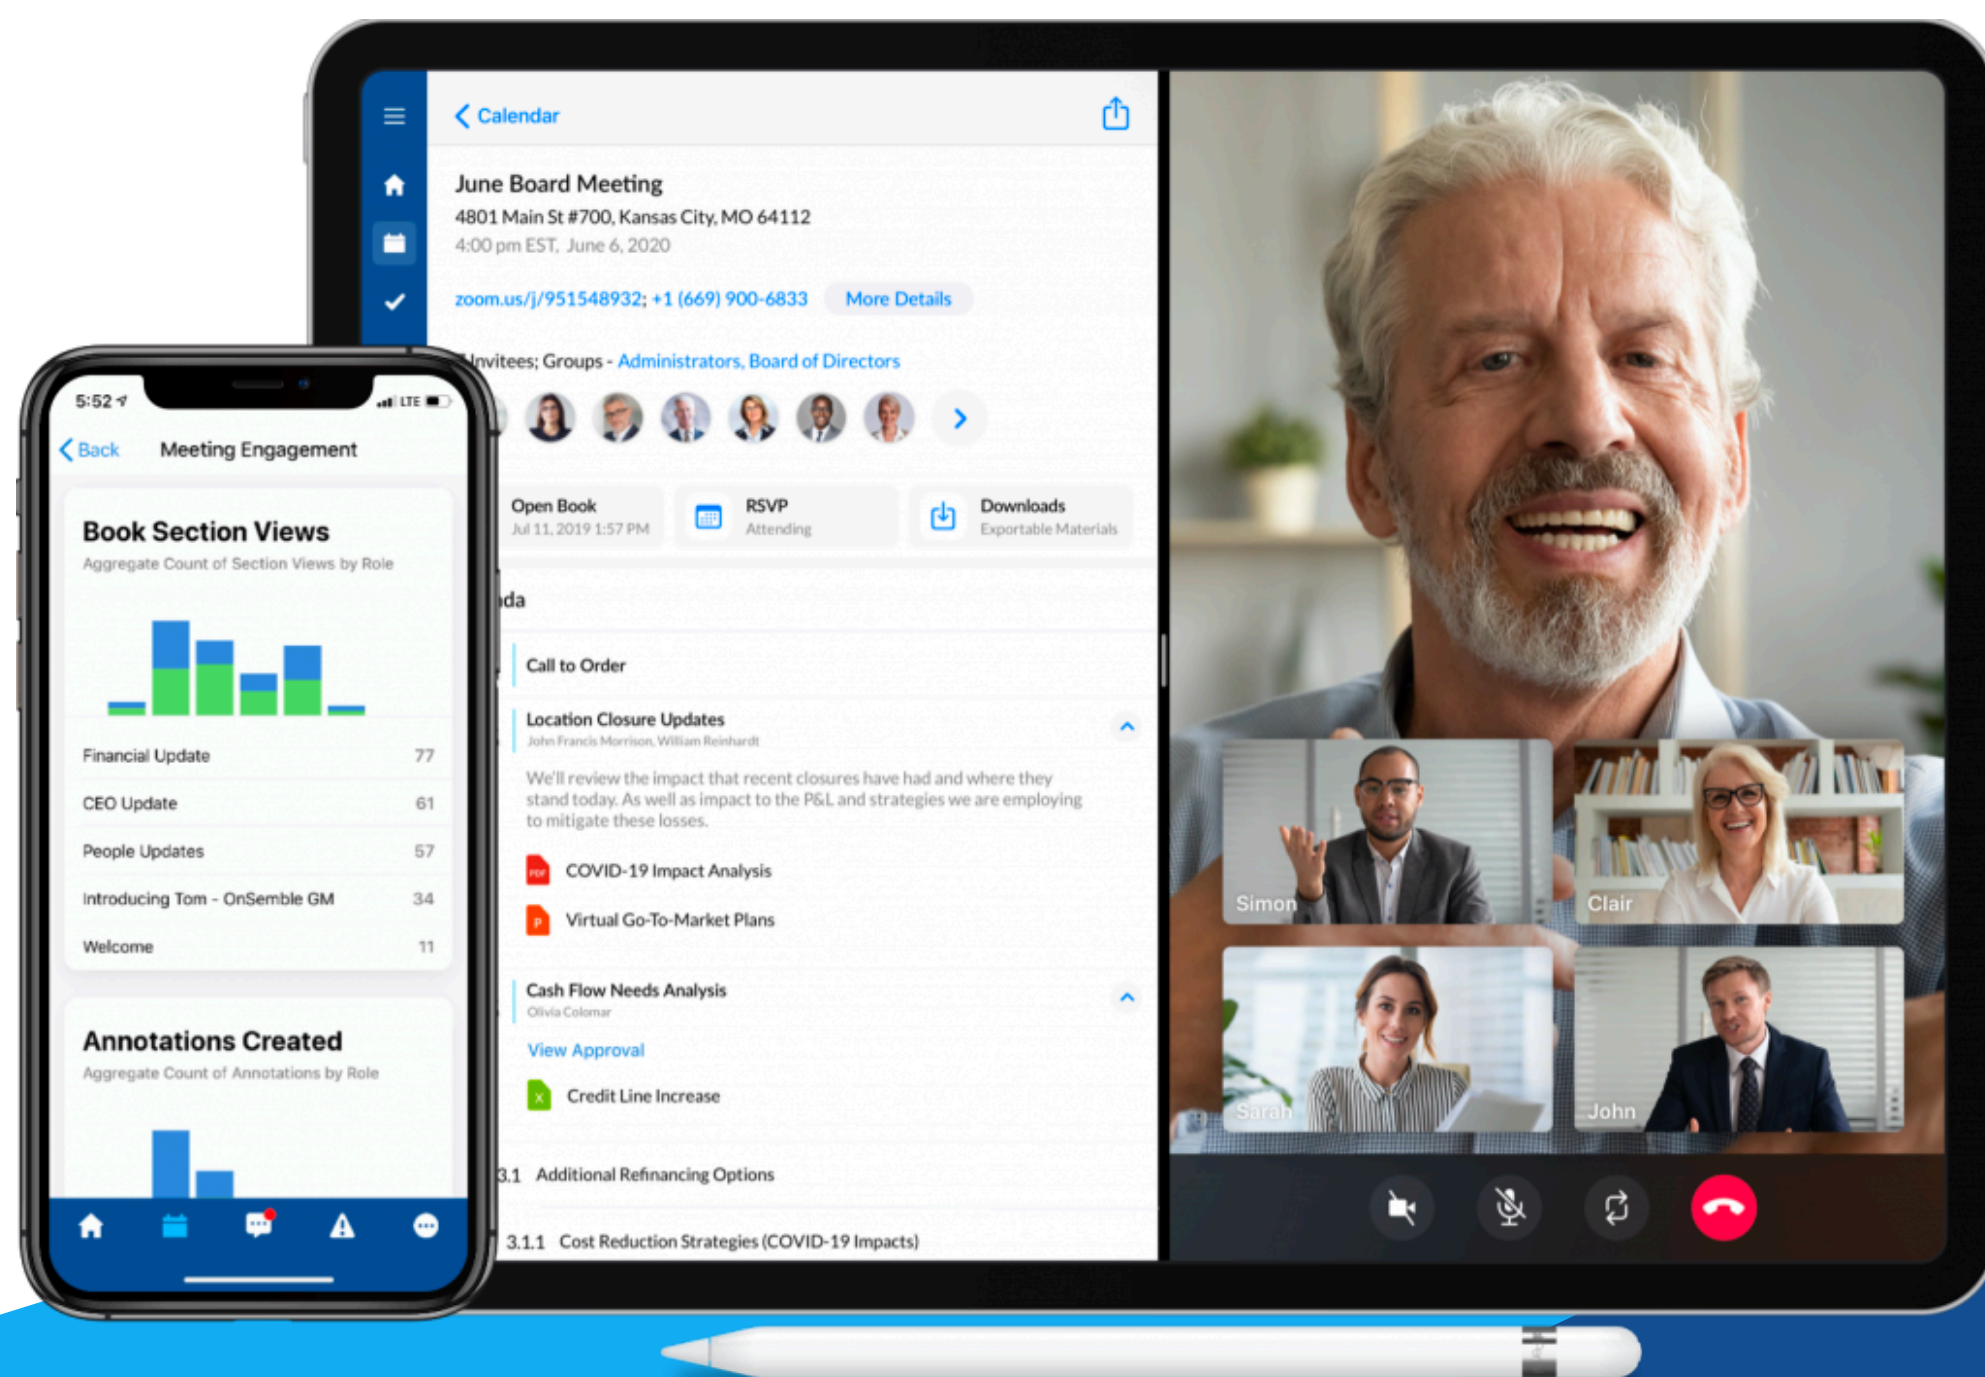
Calendar

June Board Meeting
4801 Main St #700, Kansas City, MO 64112
4:00 pm EST, June 6, 2020

zoom.us/j/951548932; +1 (669) 900-6833 More Details

nvitees; Groups - Administrators, Board of Directors

Open Book
Jul 11, 2019 1:57 PM

RSVP
Attending

Downloads
Exportable Materials

da

Call to Order

Location Closure Updates
John Francis Morrison, William Reinhardt

We'll review the impact that recent closures have had and where they stand today. As well as impact to the P&L and strategies we are employing to mitigate these losses.

COVID-19 Impact Analysis

Virtual Go-To-Market Plans

Cash Flow Needs Analysis
Olivia Colomar

View Approval

Credit Line Increase

3.1 Additional Refinancing Options

3.1.1 Cost Reduction Strategies (COVID-19 Impacts)

Simon
Clair
Sarah
John

5:52 LTE

Back Meeting Engagement

Book Section Views
Aggregate Count of Section Views by Role

| | |
|---|---|
| Financial Update | 77 |
| CEO Update | 61 |
| People Updates | 57 |
| Introducing Tom - OnSemble GM | 34 |
| Welcome | 11 |

Annotations Created
Aggregate Count of Annotations by Role